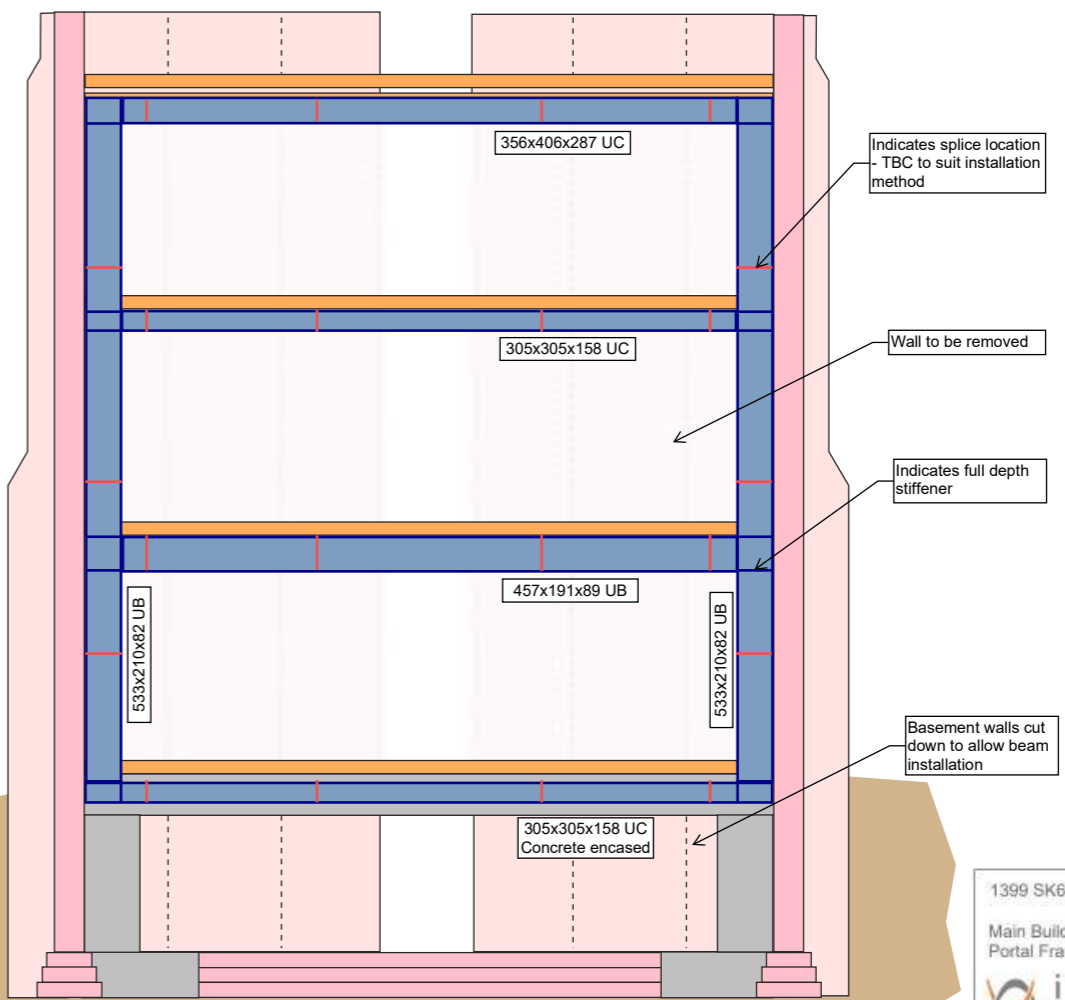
356x406x287 UC

Indicates splice location - TBC to suit installation method

305x305x158 UC

Wall to be removed

Indicates full depth stiffener

457x191x89 UB

533x210x82 UB

533x210x82 UB

Basement walls cut down to allow beam installation

305x305x158 UC
Concrete encased

1399 SK6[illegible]

Main Build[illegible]
Portal Fra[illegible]